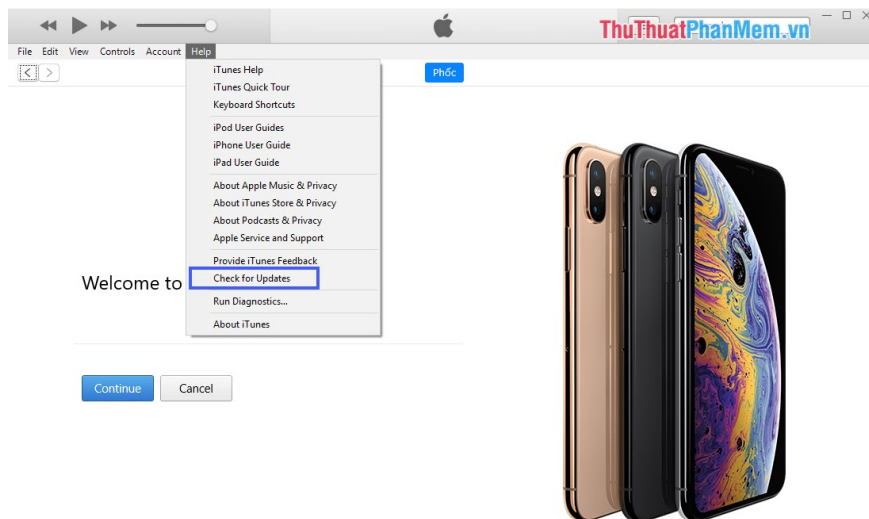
ThuThuatPhanMem.vn

File Edit View Controls Account Help

Phốc

iTunes Help
iTunes Quick Tour
Keyboard Shortcuts

iPod User Guides
iPhone User Guide
iPad User Guide

About Apple Music & Privacy
About iTunes Store & Privacy
About Podcasts & Privacy
Apple Service and Support

Provide iTunes Feedback
Check for Updates

Run Diagnostics...

About iTunes

Welcome to

Continue
Cancel